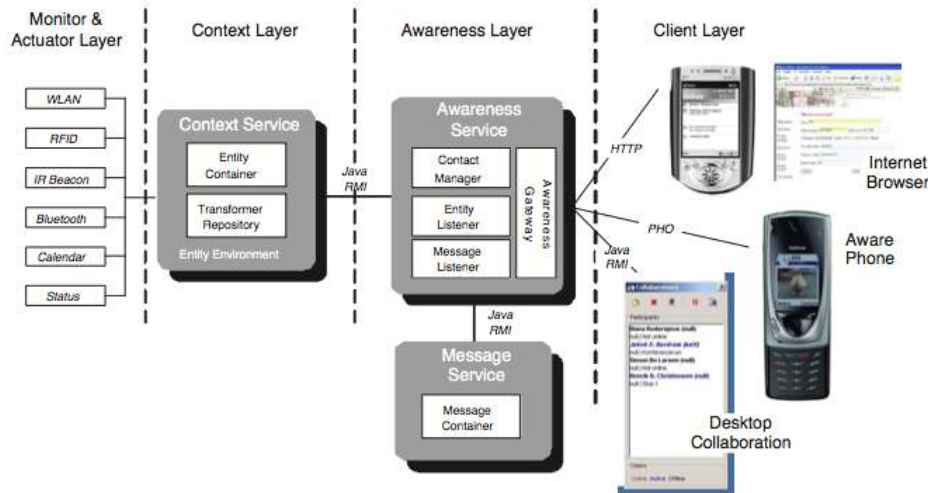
Monitor & Actuator Layer

Context Layer

Awareness Layer

Client Layer

WLAN

RFID

IR Beacon

Bluetooth

Calendar

Status

Context Service

Entity Container

Transformer Repository

Entity Environment

Java RMI

Awareness Service

Contact Manager

Entity Listener

Message Listener

Awareness Gateway

Java RMI

Message Service

Message Container

HTTP

PHO

Java RMI

Internet Browser

Aware Phone

Desktop Collaboration